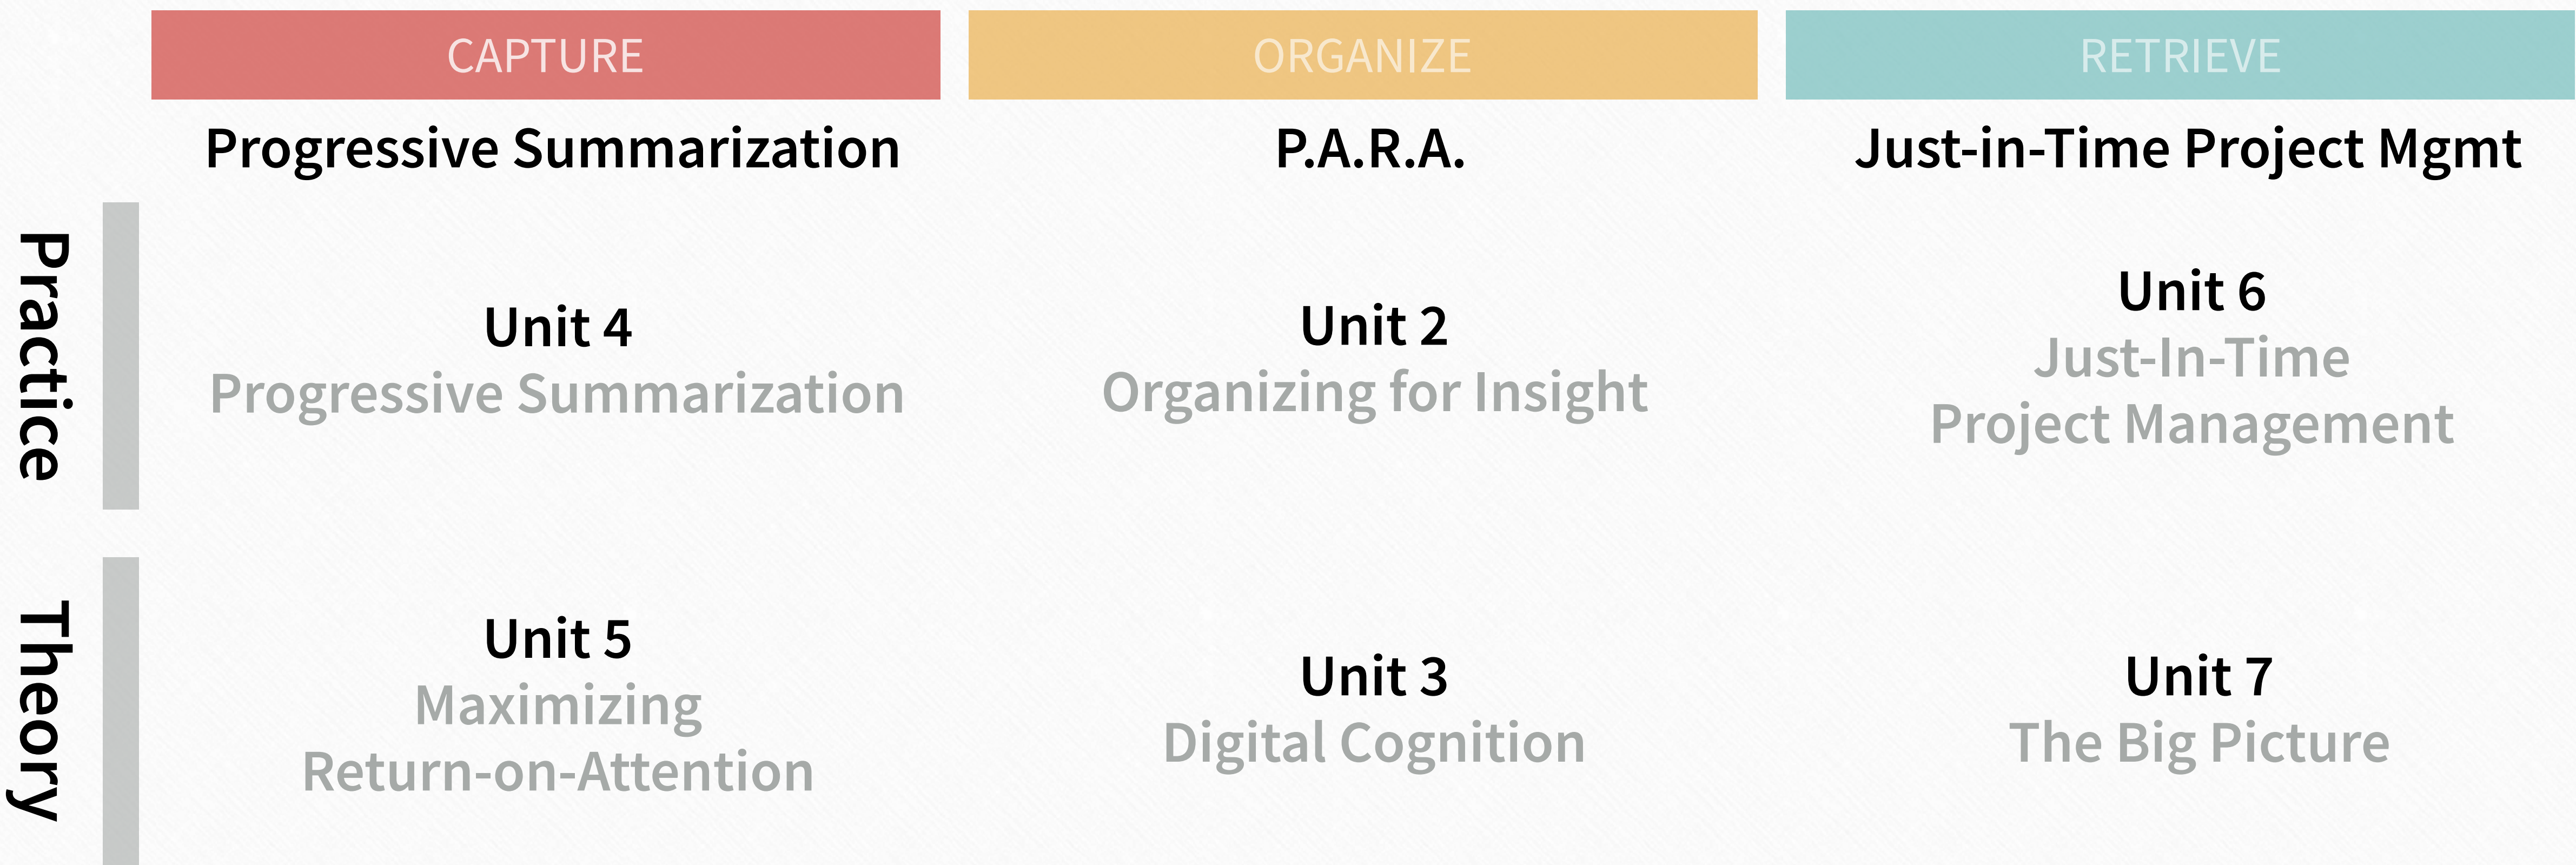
|  | CAPTURE | ORGANIZE | RETRIEVE |
|---|---|---|---|
|  | Progressive Summarization | P.A.R.A. | Just-in-Time Project Mgmt |
| Practice | Unit 4 Progressive Summarization | Unit 2 Organizing for Insight | Unit 6 Just-In-Time Project Management |
| Theory | Unit 5 Maximizing Return-on-Attention | Unit 3 Digital Cognition | Unit 7 The Big Picture |